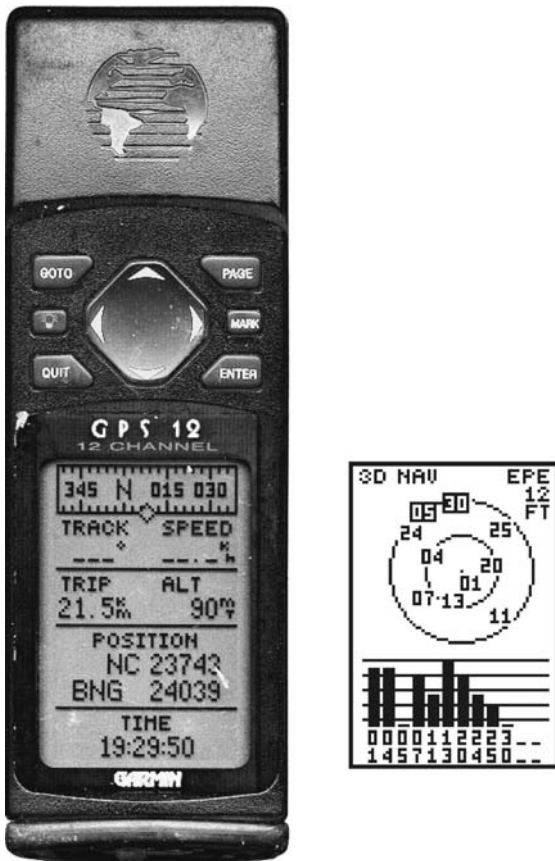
GOTO
PAGE
MARK
QUIT
ENTER
GPS 12
12 CHANNEL
345 N 015 030
TRACK SPEED
--- --.-$^{k}_{h}$
TRIP ALT
21.5$^{k}_{m}$ 90$^{m}_{T}$
POSITION
NC 23743
BNG 24039
TIME
19:29:50
GARMIN

3D NAV EPE 12 FT
05 30
24 25
04 20
01
07 13
11
0000112223--
1457130450--